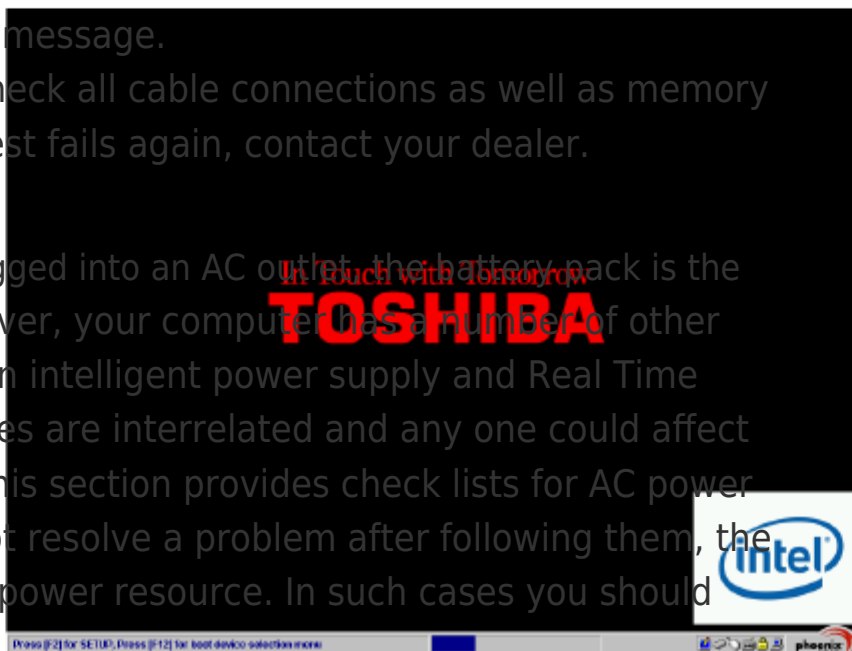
message.
heck all cable connections as well as memory
est fails again, contact your dealer.

gged into an AC outlet, the battery pack is the
ver, your computer has a number of other
n intelligent power supply and Real Time
es are interrelated and any one could affect
his section provides check lists for AC power
t resolve a problem after following them, the
power resource. In such cases you should

In Touch with Tomorrow
TOSHIBA

intel

Press [F2] for SETUP, Press [F12] for boot device selection menu

phoenix